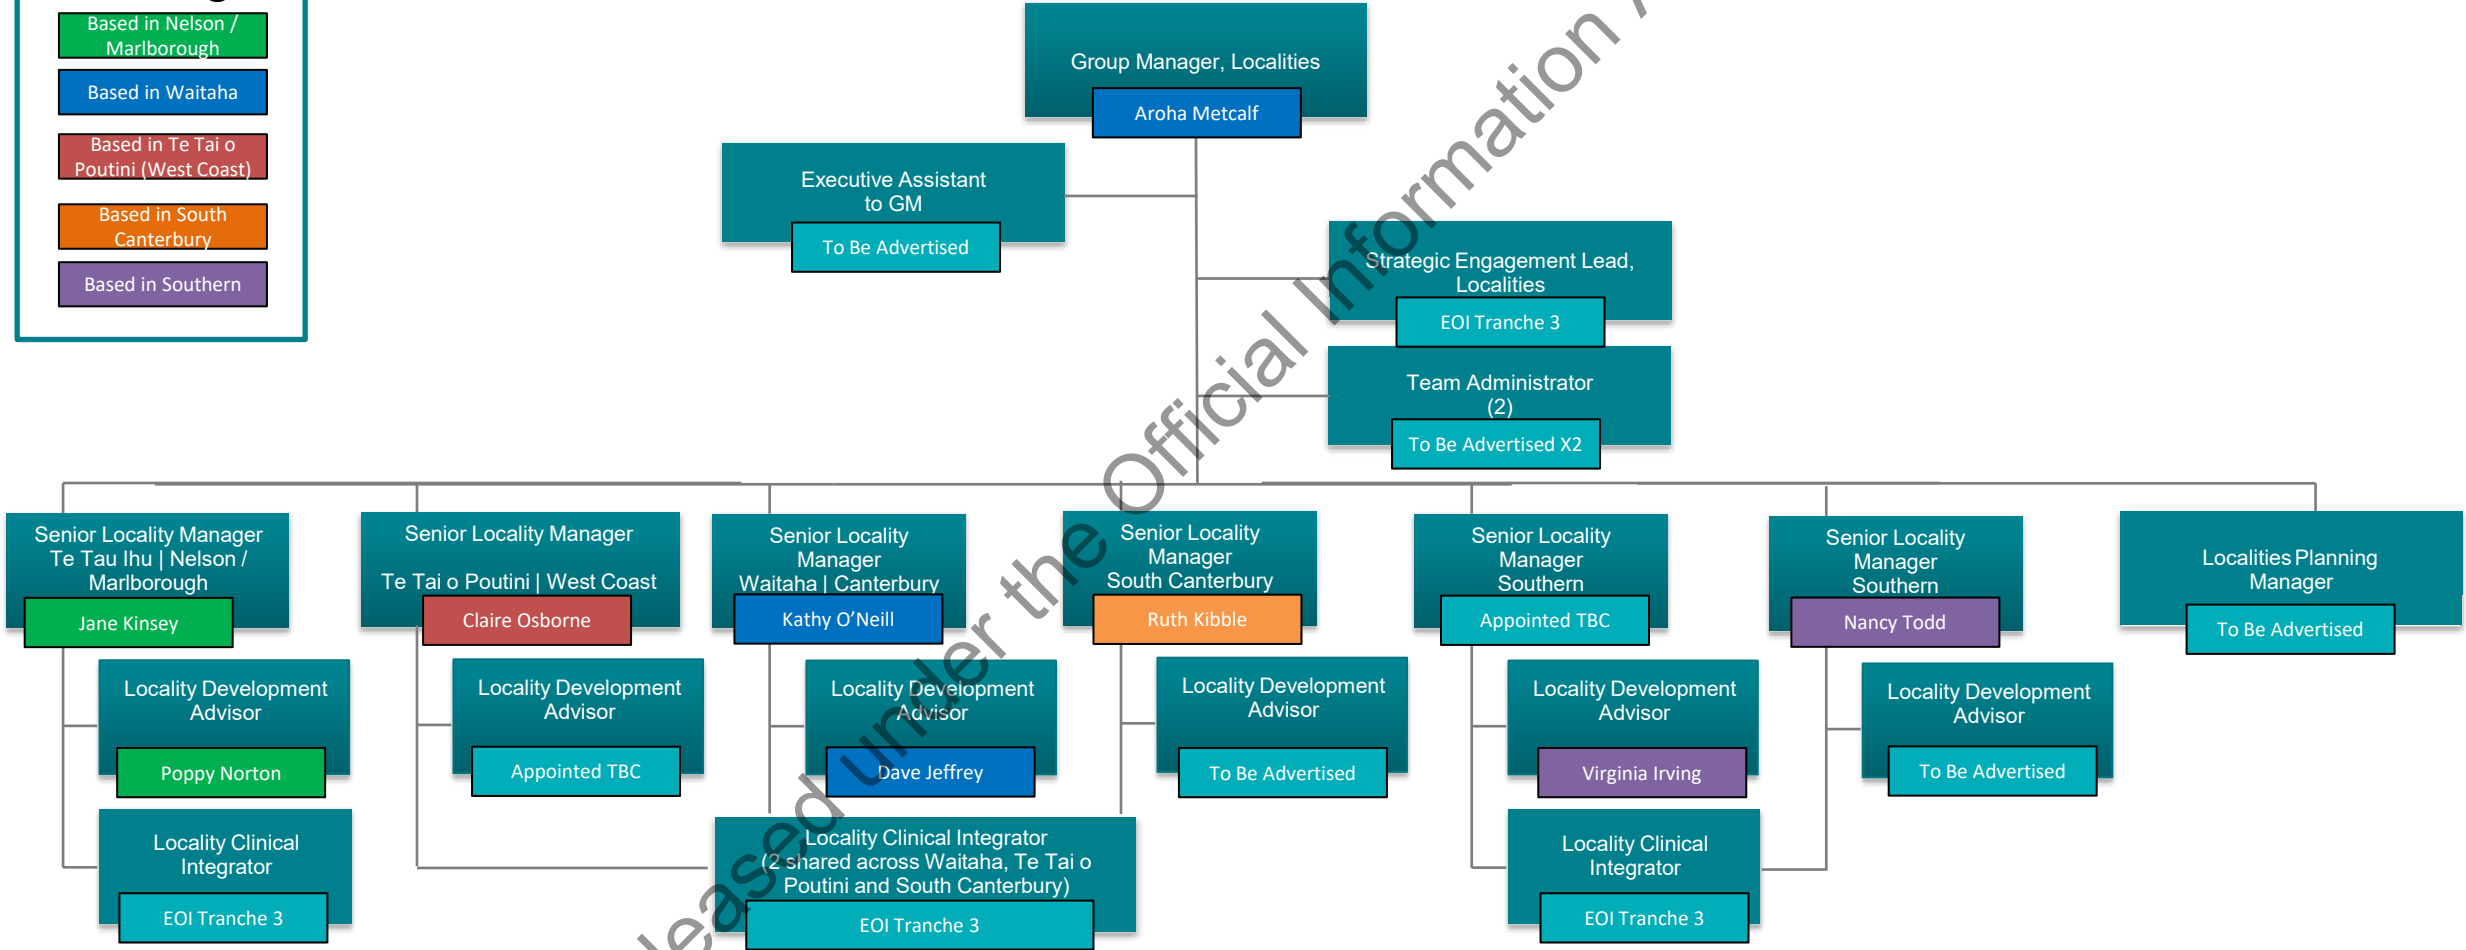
Based in Nelson / Marlborough

Based in Waitaha

Based in Te Tai o Poutini (West Coast)

Based in South Canterbury

Based in Southern

Group Manager, Localities

Aroha Metcalf

Executive Assistant to GM

To Be Advertised

Strategic Engagement Lead, Localities

EOI Tranche 3

Team Administrator (2)

To Be Advertised X2

Senior Locality Manager Te Tau Ihu | Nelson / Marlborough

Jane Kinsey

Senior Locality Manager

Te Tai o Poutini | West Coast

Claire Osborne

Senior Locality Manager Waitaha | Canterbury

Kathy O'Neill

Senior Locality Manager South Canterbury

Ruth Kibble

Senior Locality Manager Southern

Appointed TBC

Senior Locality Manager Southern

Nancy Todd

Localities Planning Manager

To Be Advertised

Locality Development Advisor

Poppy Norton

Locality Development Advisor

Appointed TBC

Locality Development Advisor

Dave Jeffrey

Locality Development Advisor

To Be Advertised

Locality Development Advisor

Virginia Irving

Locality Development Advisor

To Be Advertised

Locality Clinical Integrator

EOI Tranche 3

Locality Clinical Integrator (2 shared across Waitaha, Te Tai o Poutini and South Canterbury)

EOI Tranche 3

Locality Clinical Integrator

EOI Tranche 3

Released under the Official Information Act